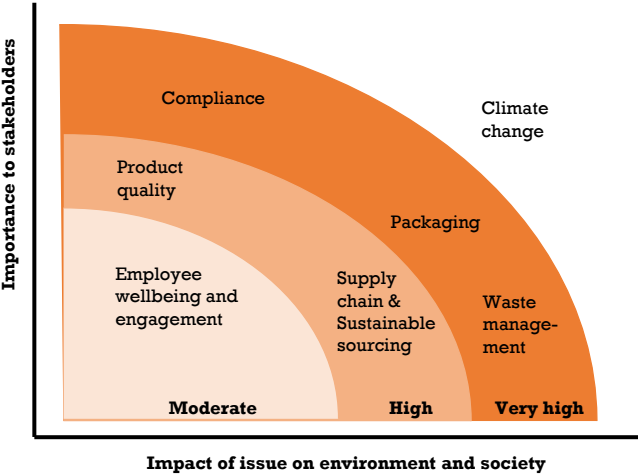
Importance to stakeholders

Compliance

Climate change

Product quality

Packaging

Employee wellbeing and engagement

Supply chain & Sustainable sourcing

Waste management

Moderate

High

Very high

Impact of issue on environment and society